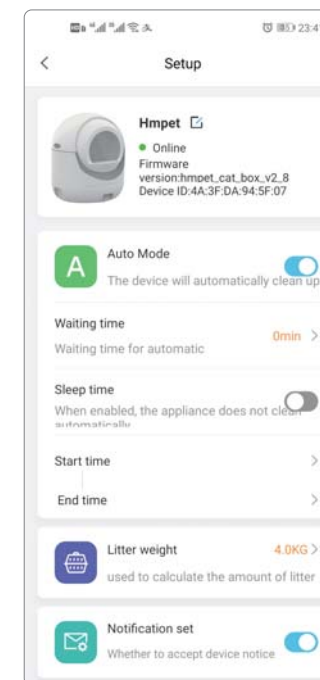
23:4

Setup

Hmpet

• Online

Firmware version:hmpet_cat_box_v2_8

Device ID:4A:3F:DA:94:5F:07

A

Auto Mode

The device will automatically clean up

Waiting time

Waiting time for automatic

0min

Sleep time

When enabled, the appliance does not clea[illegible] automatically

Start time

End time

Litter weight

4.0KG

used to calculate the amount of litter

Notification set

Whether to accept device notice